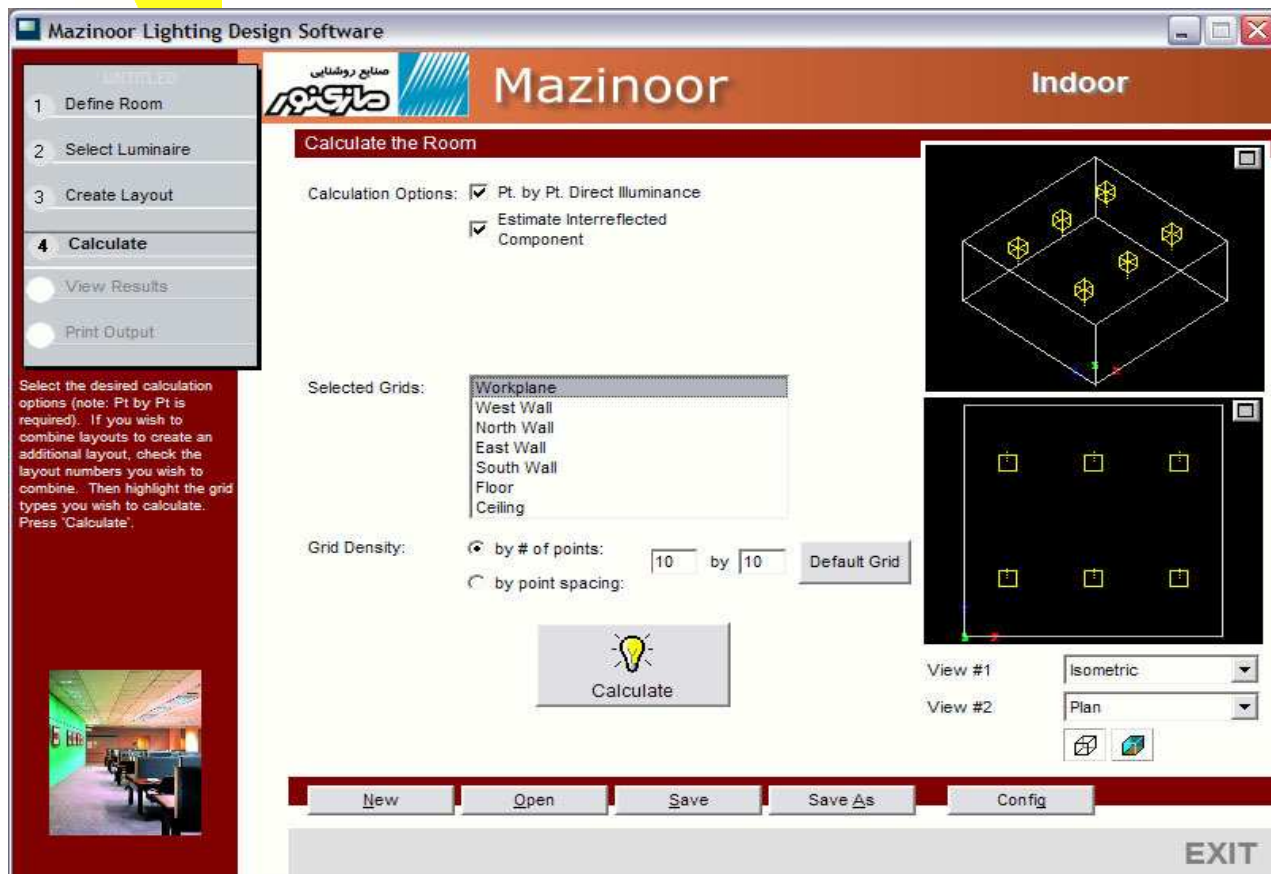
Mazinoor Lighting Design Software

UNTITLED
1 Define Room
2 Select Luminaire
3 Create Layout
4 Calculate
View Results
Print Output

Select the desired calculation options (note: Pt by Pt is required). If you wish to combine layouts to create an additional layout, check the layout numbers you wish to combine. Then highlight the grid types you wish to calculate. Press 'Calculate'.

صنایع روشنایی
مازی نور

Mazinoor

Indoor

Calculate the Room

Calculation Options: Pt. by Pt. Direct Illuminance
Estimate Interreflected Component

Selected Grids:
Workplane
West Wall
North Wall
East Wall
South Wall
Floor
Ceiling

Grid Density: by # of points: 10 by 10
by point spacing:
Default Grid

Calculate

View #1 Isometric
View #2 Plan

New Open Save Save As Config

EXIT